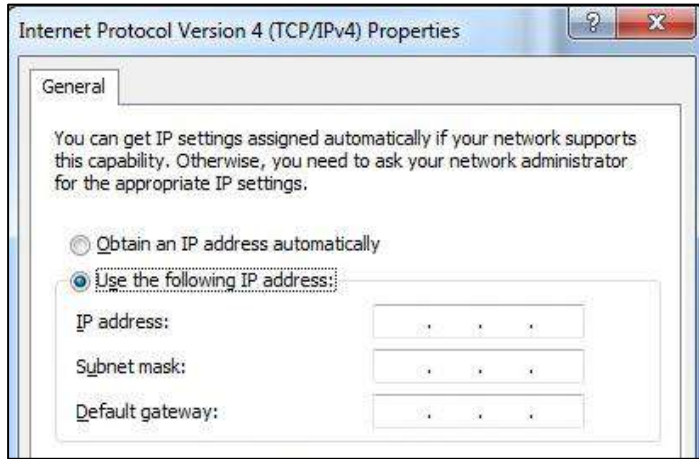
Internet Protocol Version 4 (TCP/IPv4) Properties

?

x

General

You can get IP settings assigned automatically if your network supports this capability. Otherwise, you need to ask your network administrator for the appropriate IP settings.

Obtain an IP address automatically

Use the following IP address:

IP address: . . .

Subnet mask: . . .

Default gateway: . . .